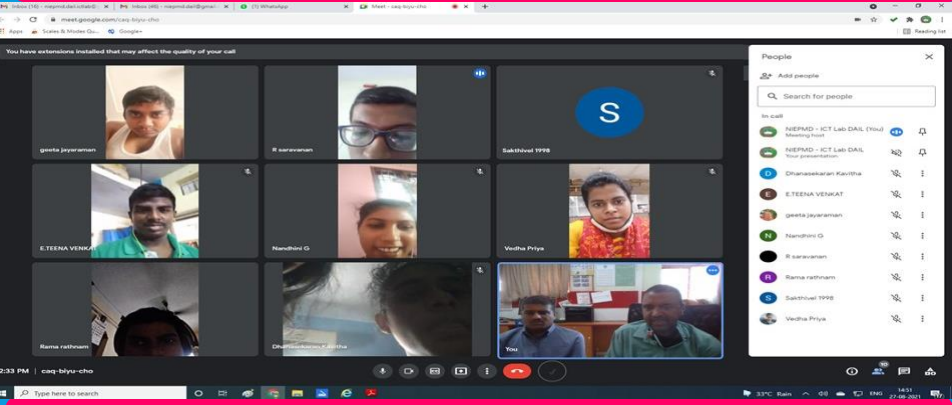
Inbox (16) - niepmd.dail.ictlab@... | Inbox (46) - niepmd.dail@gmail... | (1) WhatsApp | Meet - caq-biyu-cho

meet.google.com/caq-biyu-cho

Apps | Scales & Modes Qu... | Google+ | Reading list

You have extensions installed that may affect the quality of your call

geeta jayaraman

R saravanan

S

Sakthivel 1998

E.TEENA VENKAT

Nandhini G

Vedha Priya

Rama rathnam

Dhanasekaran Kavitha

You

2:33 PM | caq-biyu-cho

People

Add people

Search for people

In call

NIEPMD - ICT Lab DAIL (You)
Meeting host

NIEPMD - ICT Lab DAIL
Your presentation

Dhanasekaran Kavitha

E.TEENA VENKAT

geeta jayaraman

Nandhini G

R saravanan

Rama rathnam

Sakthivel 1998

Vedha Priya

Type here to search

33°C Rain ENG 14:51 27-08-2021